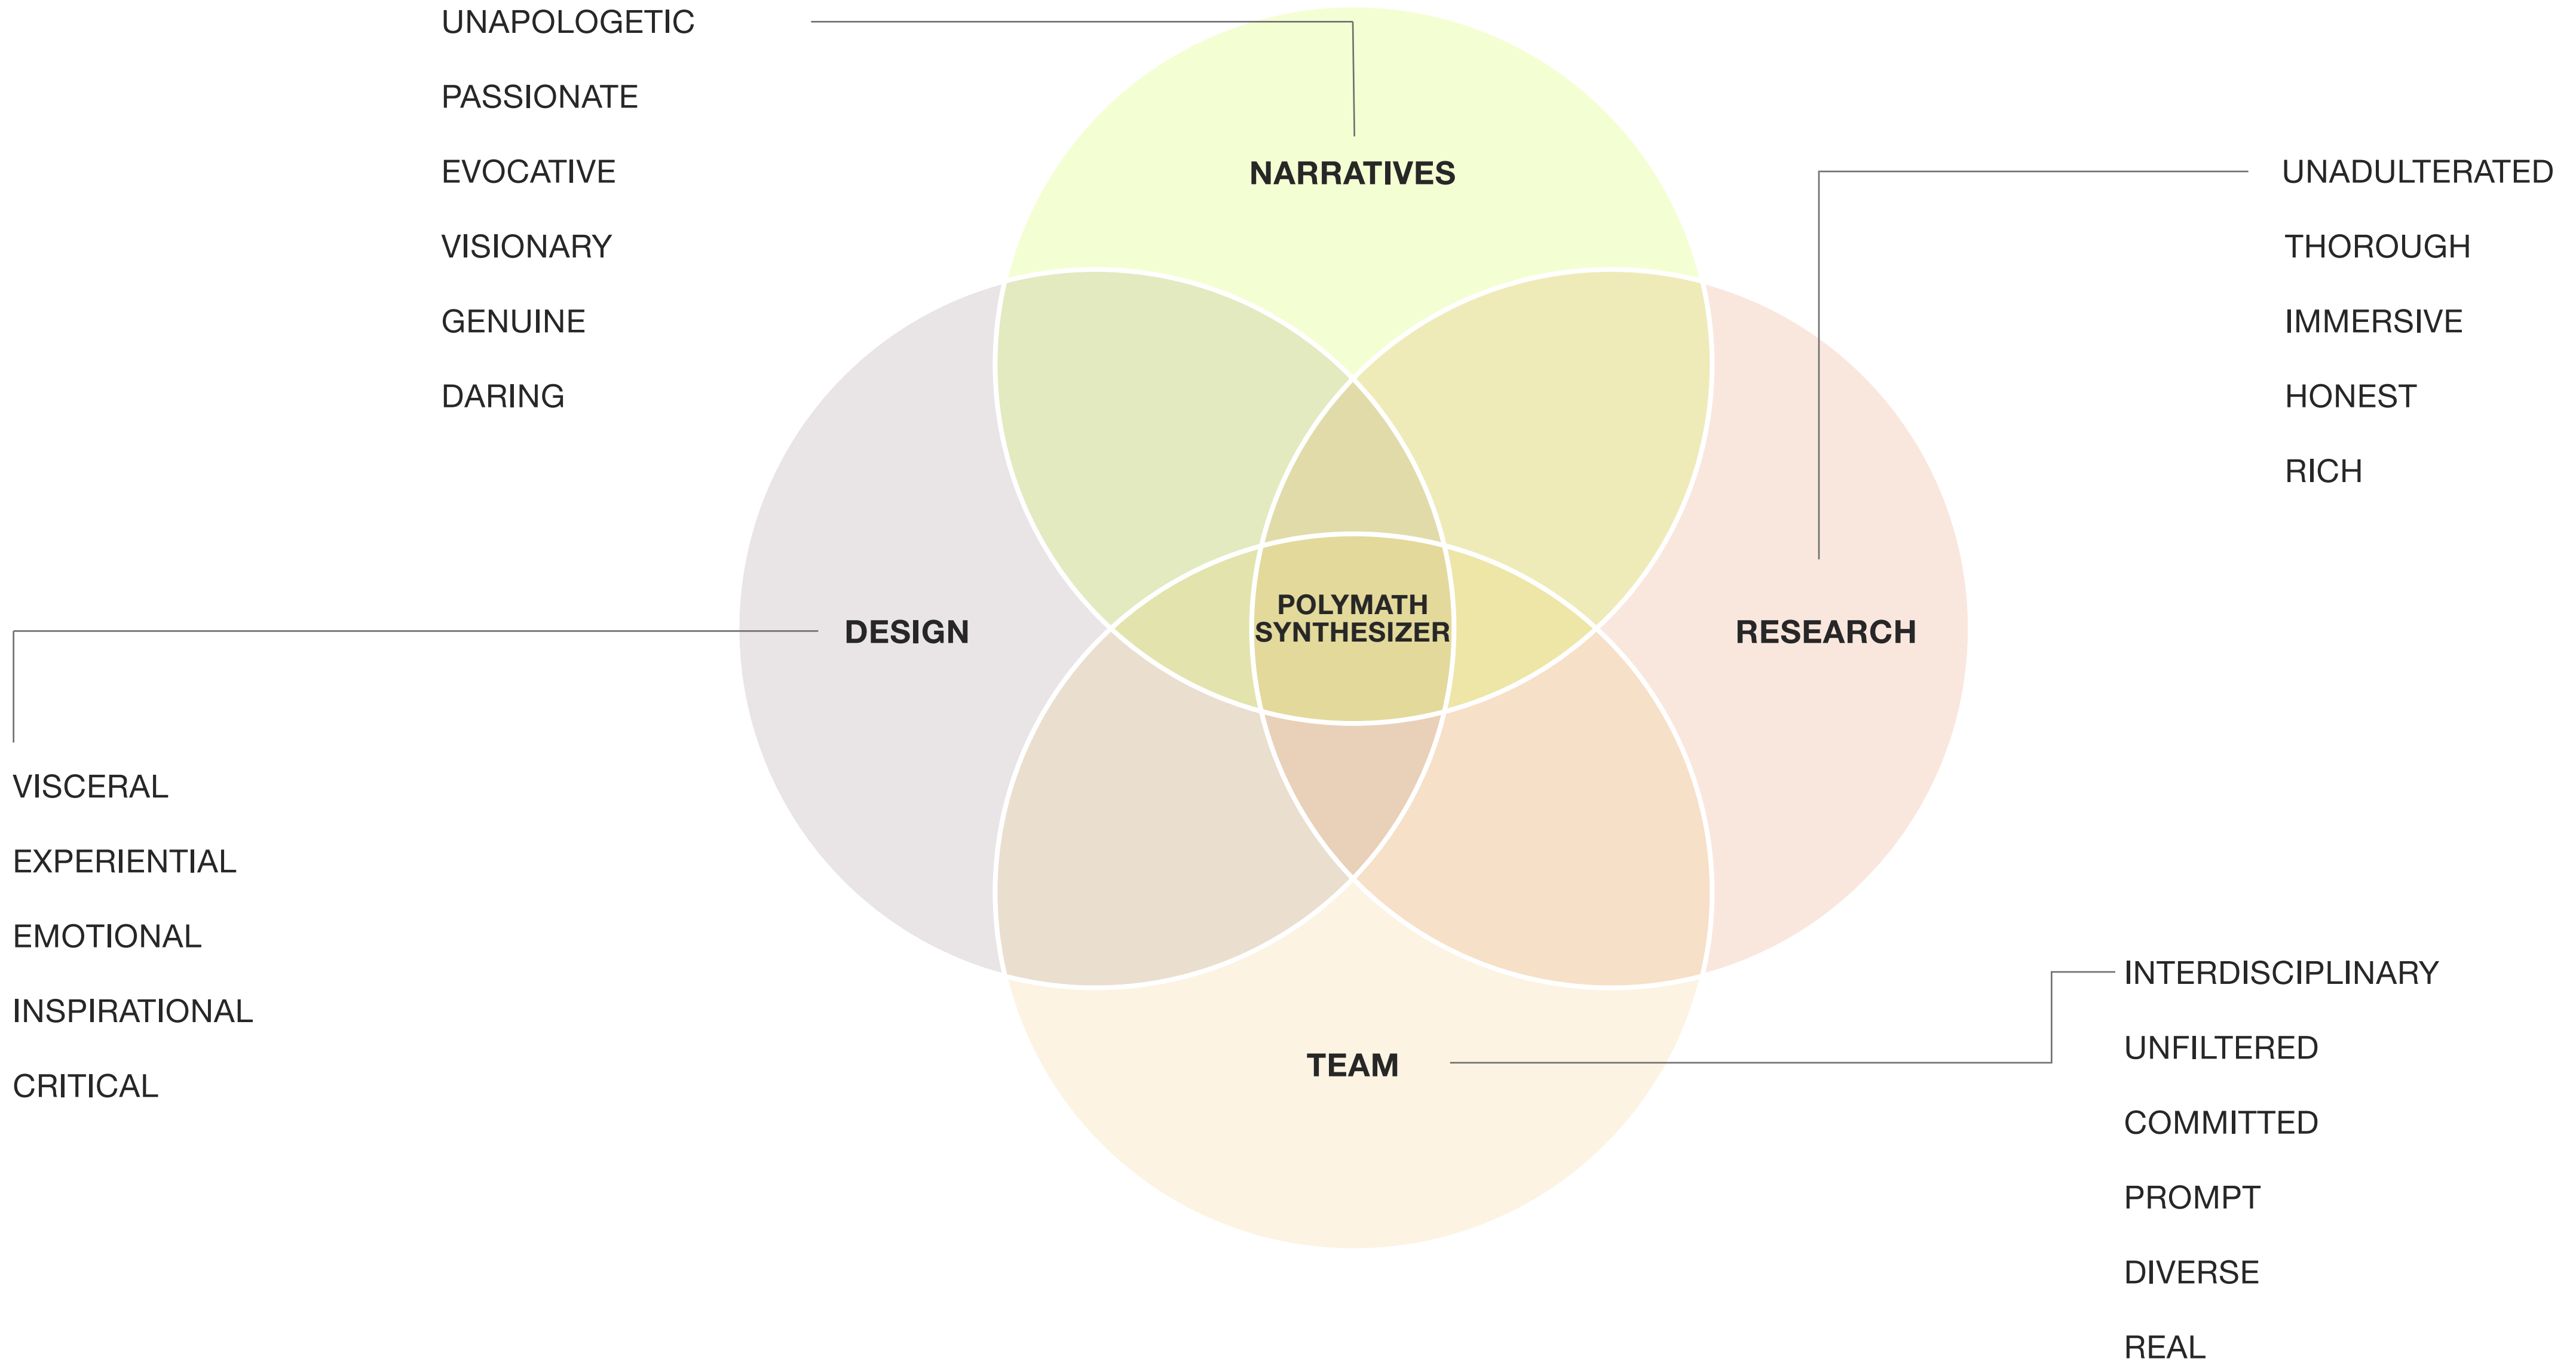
UNAPOLOGETIC

PASSIONATE

EVOCATIVE

VISIONARY

GENUINE

DARING

NARRATIVES

UNADULTERATED

THOROUGH

IMMERSIVE

HONEST

RICH

DESIGN

POLYMATH SYNTHESIZER

RESEARCH

VISCERAL

EXPERIENTIAL

EMOTIONAL

INSPIRATIONAL

CRITICAL

TEAM

INTERDISCIPLINARY

UNFILTERED

COMMITTED

PROMPT

DIVERSE

REAL